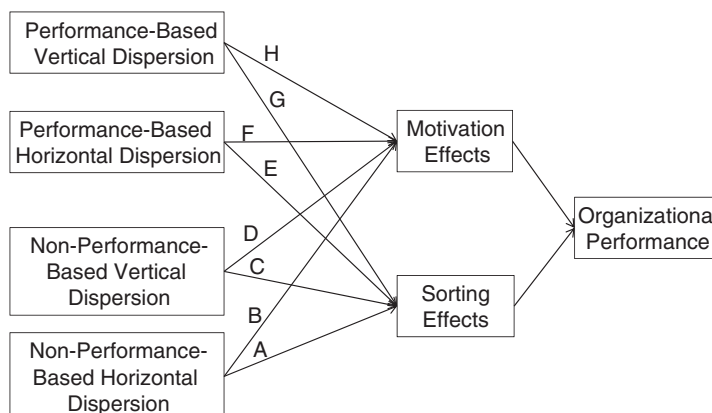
Performance-Based Vertical Dispersion

H

G

Performance-Based Horizontal Dispersion

F

E

Non-Performance-Based Vertical Dispersion

D

C

Non-Performance-Based Horizontal Dispersion

B

A

Motivation Effects

Sorting Effects

Organizationa Performance